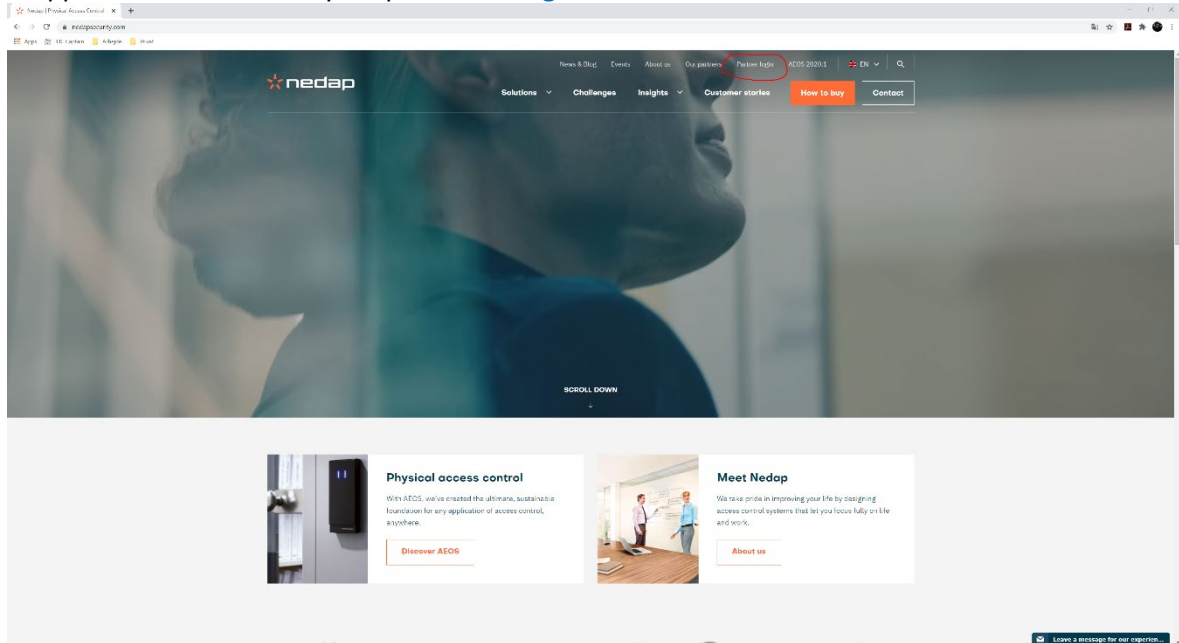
Nedap | Physical Access Control ×

nedapsecurity.com

Apps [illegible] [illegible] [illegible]

News & Blog Events About us Our partners Partner login AEOS 2020.1 EN

nedap

Solutions Challenges Insights Customer stories How to buy Contact

SCROLL DOWN

Physical access control

With AEOS, we've created the ultimate, sustainable foundation for any application of access control, anywhere.

Discover AEOS

Meet Nedap

We take pride in improving your life by designing access control systems that let you focus fully on life and work.

About us

Leave a message for our experien...